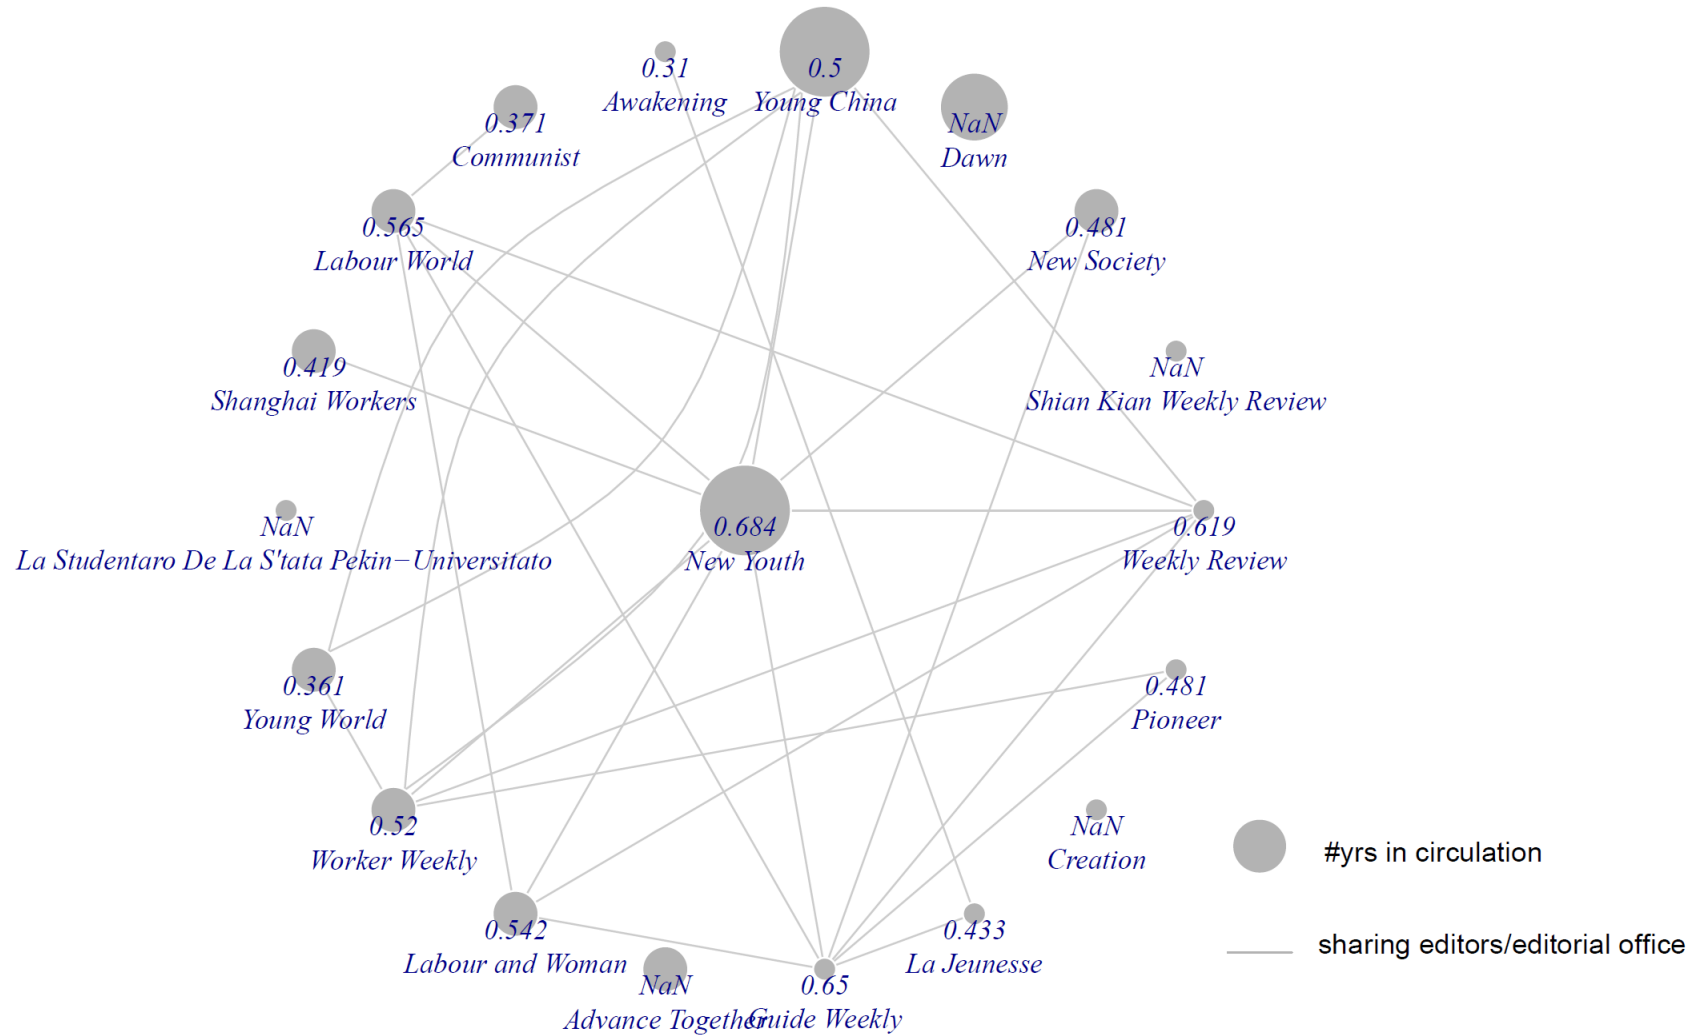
0.31
Awakening

0.5
Young China

NaN
Dawn

0.371
Communist

0.565
Labour World

0.481
New Society

0.419
Shanghai Workers

NaN
Shian Kian Weekly Review

NaN
La Studentaro De La S'tata Pekin−Universitato

0.684
New Youth

0.619
Weekly Review

0.361
Young World

0.481
Pioneer

0.52
Worker Weekly

NaN
Creation

#yrs in circulation

0.542
Labour and Woman

0.433
La Jeunesse

sharing editors/editorial office

NaN
Advance Together

0.65
Guide Weekly